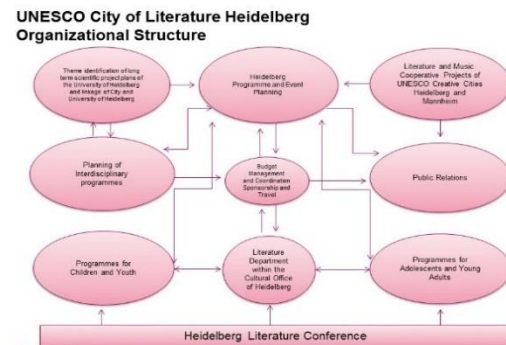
UNESCO City of Literature Heidelberg
Organizational Structure

Theme identification of long term scientific project plans of the University of Heidelberg and linkage of City and University of Heidelberg

Heidelberg Programme and Event Planning

Literature and Music Cooperative Projects of UNESCO Creative Cities Heidelberg and Mannheim

Planning of Interdisciplinary programmes

Budget Management and Coordination Sponsorship and Travel

Public Relations

Programmes for Children and Youth

Literature Department within the Cultural Office of Heidelberg

Programmes for Adolescents and Young Adults

Heidelberg Literature Conference